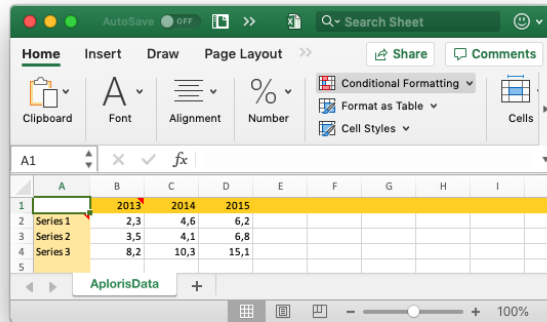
AutoSave OFF

Search Sheet

Home Insert Draw Page Layout

Share

Comments

Clipboard

Font

Alignment

Number

Conditional Formatting

Format as Table

Cell Styles

Cells

A1

$fx$

|   | A | B | C | D | E | F | G | H | I |
|---|---|---|---|---|---|---|---|---|---|
| 1 |  | 2013 | 2014 | 2015 |  |  |  |  |  |
| 2 | Series 1 | 2,3 | 4,6 | 6,2 |  |  |  |  |  |
| 3 | Series 2 | 3,5 | 4,1 | 6,8 |  |  |  |  |  |
| 4 | Series 3 | 8,2 | 10,3 | 15,1 |  |  |  |  |  |
| 5 |  |  |  |  |  |  |  |  |  |

AplorisData

+

100%